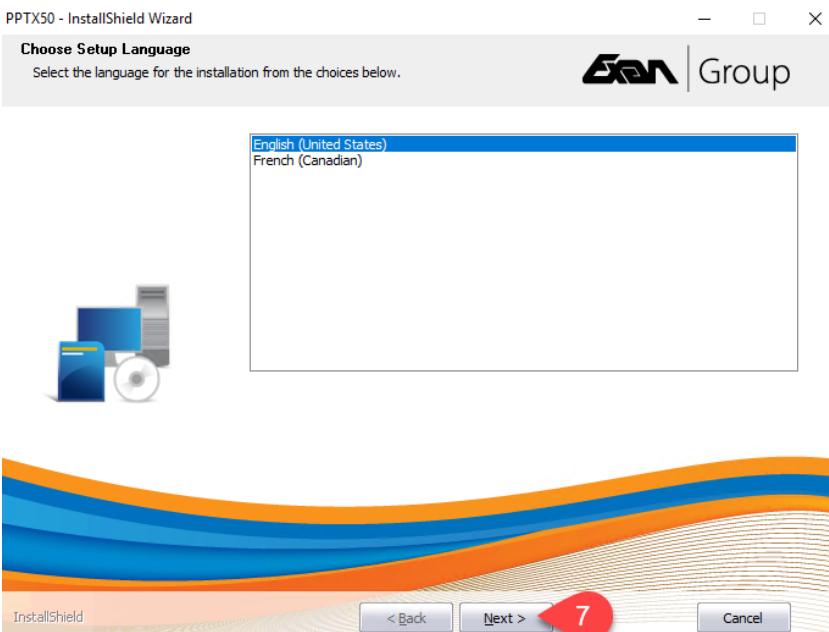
PPTX50 - InstallShield Wizard

Choose Setup Language
Select the language for the installation from the choices below.

Exan | Group

English (United States)
French (Canadian)

InstallShield

< Back
Next >
7
Cancel